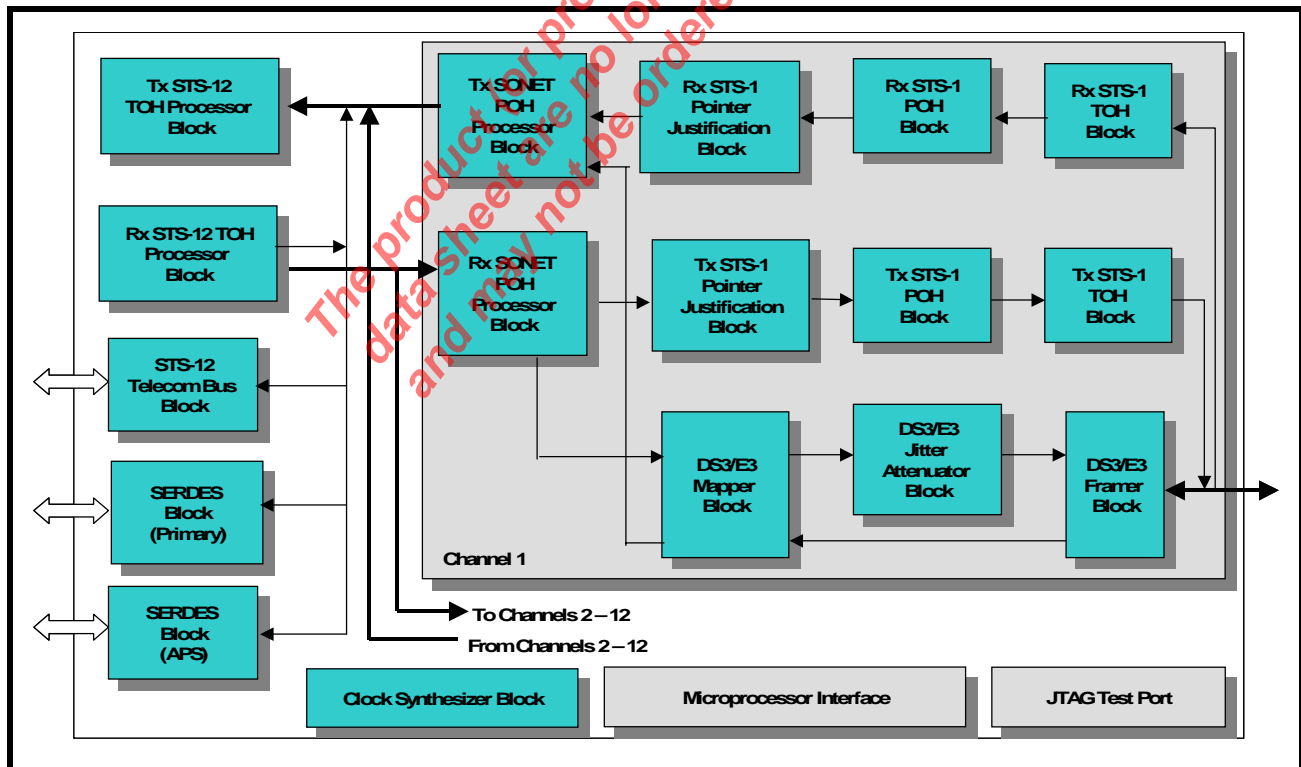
The product or product line covered by this data sheet are no longer being manufactured and may not be ordered

Tx STS-12 TOH Processor Block

Tx SONET POH Processor Block

Rx STS-1 Pointer Justification Block

Rx STS-1 POH Block

Rx STS-1 TOH Block

Rx STS-12 TOH Processor Block

Rx SONET POH Processor Block

Tx STS-1 Pointer Justification Block

Tx STS-1 POH Block

Tx STS-1 TOH Block

STS-12 Telecom Bus Block

SERDES Block (Primary)

DS3/E3 Mapper Block

DS3/E3 Jitter Attenuator Block

DS3/E3 Framer Block

Channel 1

SERDES Block (APS)

To Channels 2 – 12

From Channels 2 – 12

Clock Synthesizer Block

Microprocessor Interface

JTAG Test Port